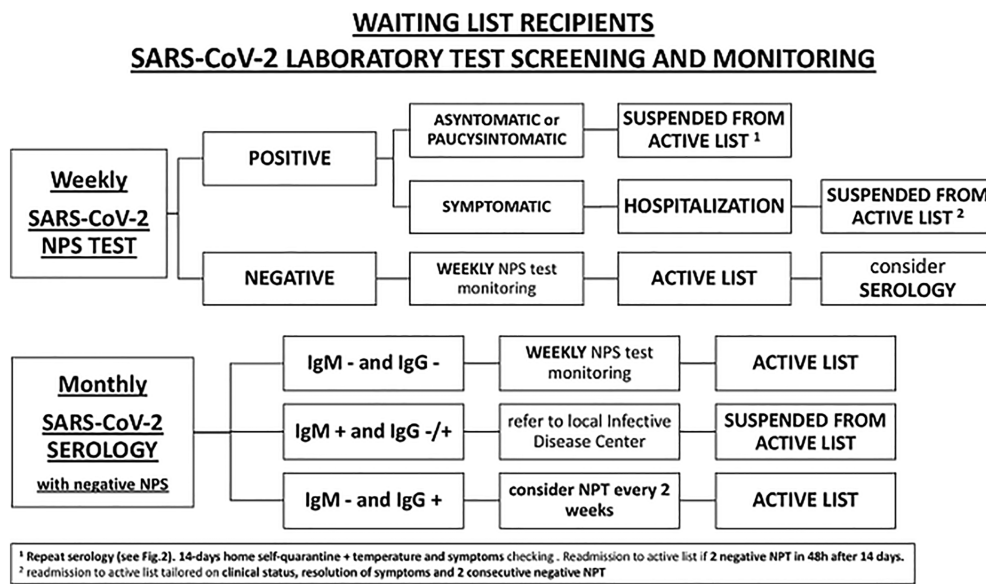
WAITING LIST RECIPIENTS
SARS-CoV-2 LABORATORY TEST SCREENING AND MONITORING

Weekly
SARS-CoV-2
NPS TEST

POSITIVE

ASYNTOMATIC or PAUCYSINTOMATIC

SUSPENDED FROM ACTIVE LIST $^1$

SYMPTOMATIC

HOSPITALIZATION

SUSPENDED FROM ACTIVE LIST $^2$

NEGATIVE

WEEKLY NPS test monitoring

ACTIVE LIST

consider SEROLOGY

Monthly
SARS-CoV-2
SEROLOGY
with negative NPS

IgM - and IgG -

WEEKLY NPS test monitoring

ACTIVE LIST

IgM + and IgG -/+

refer to local Infective Disease Center

SUSPENDED FROM ACTIVE LIST

IgM - and IgG +

consider NPT every 2 weeks

ACTIVE LIST

$^1$ Repeat serology (see Fig.2). 14-days home self-quarantine + temperature and symptoms checking . Readmission to active list if 2 negative NPT in 48h after 14 days.
$^2$ readmission to active list tailored on clinical status, resolution of symptoms and 2 consecutive negative NPT